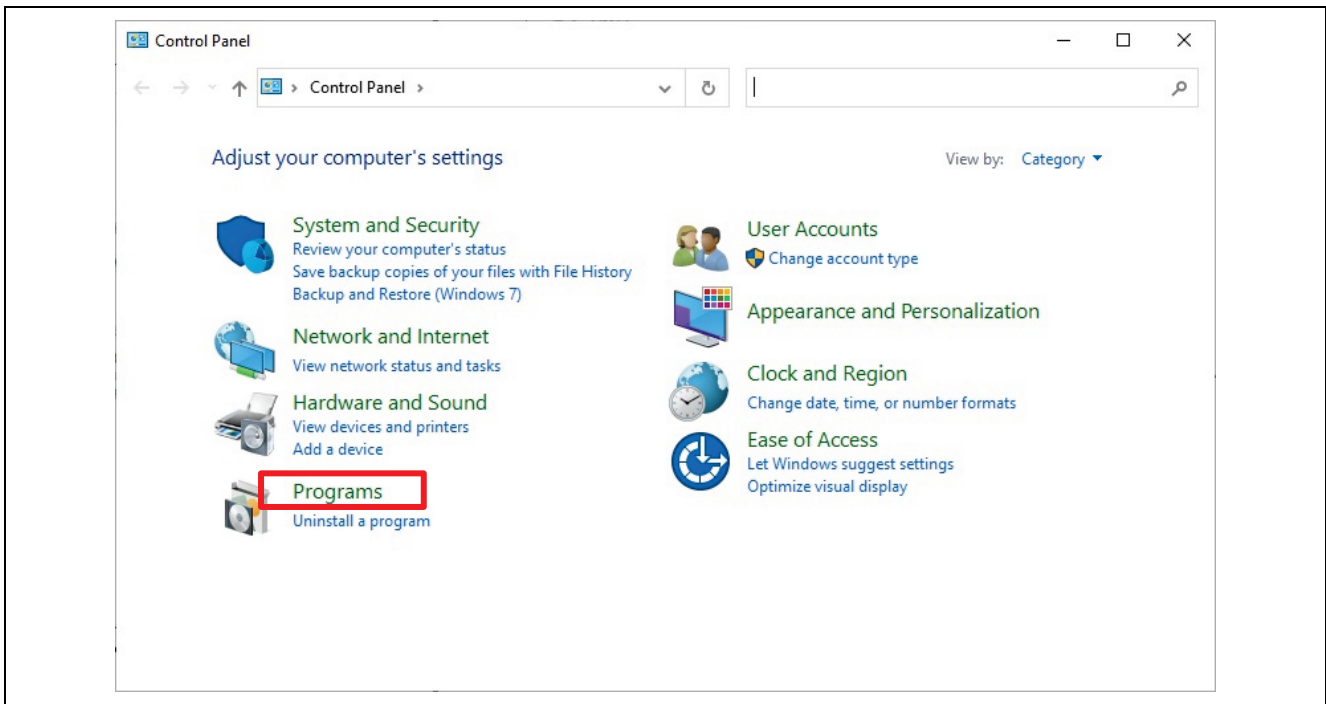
Control Panel

Control Panel >

Adjust your computer's settings

View by: Category

System and Security
Review your computer's status
Save backup copies of your files with File History
Backup and Restore (Windows 7)

Network and Internet
View network status and tasks

Hardware and Sound
View devices and printers
Add a device

Programs
Uninstall a program

User Accounts
Change account type

Appearance and Personalization

Clock and Region
Change date, time, or number formats

Ease of Access
Let Windows suggest settings
Optimize visual display